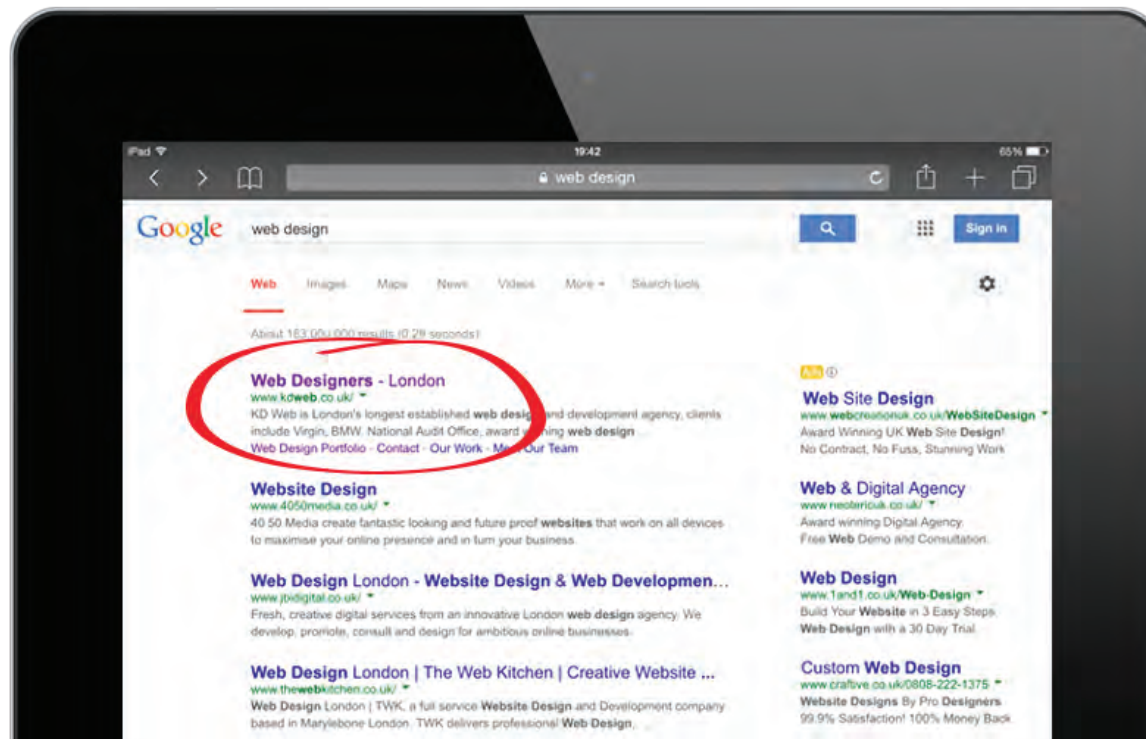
iPad 19:42 65%

web design

Google web design

Sign in

Web Images Maps News Videos More Search tools

About 163,000,000 results (0.28 seconds)

Web Designers - London
www.kdweb.co.uk/
KD Web is London's longest established web design and development agency, clients include Virgin, BMW, National Audit Office, award winning web design
Web Design Portfolio - Contact - Our Work - Meet Our Team

Website Design
www.4050media.co.uk/
40 50 Media create fantastic looking and future proof websites that work on all devices to maximise your online presence and in turn your business.

Web Design London - Website Design & Web Developmen...
www.jbidigital.co.uk/
Fresh, creative digital services from an innovative London web design agency. We develop, promote, consult and design for ambitious online businesses.

Web Design London | The Web Kitchen | Creative Website ...
www.thewebkitchen.co.uk/
Web Design London | TWK, a full service Website Design and Development company based in Marylebone London. TWK delivers professional Web Design,

Ads

Web Site Design
www.webcreationuk.co.uk/WebSiteDesign
Award Winning UK Web Site Design!
No Contract, No Fuss, Stunning Work

Web & Digital Agency
www.neotericuk.co.uk/
Award winning Digital Agency.
Free Web Demo and Consultation.

Web Design
www.1and1.co.uk/Web-Design
Build Your Website in 3 Easy Steps.
Web Design with a 30 Day Trial.

Custom Web Design
www.craftive.co.uk/0808-222-1375
Website Designs By Pro Designers
99.9% Satisfaction! 100% Money Back